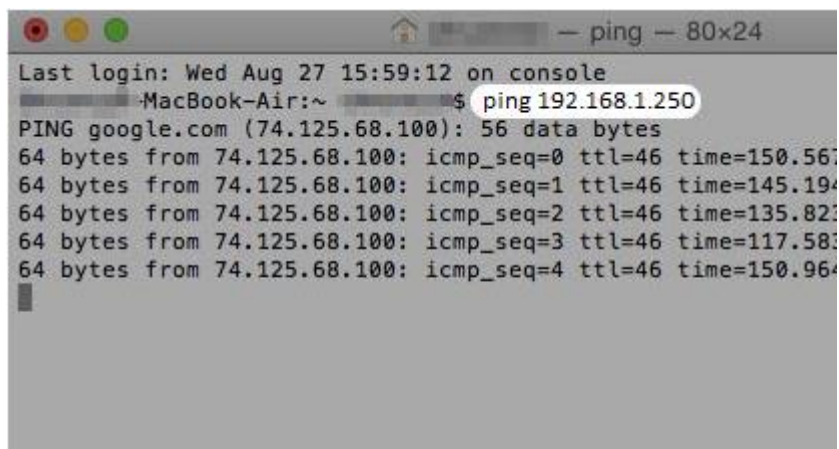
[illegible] — ping — 80×24

Last login: Wed Aug 27 15:59:12 on console
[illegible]-MacBook-Air:~ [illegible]$ ping 192.168.1.250
PING google.com (74.125.68.100): 56 data bytes
64 bytes from 74.125.68.100: icmp_seq=0 ttl=46 time=150.567
64 bytes from 74.125.68.100: icmp_seq=1 ttl=46 time=145.194
64 bytes from 74.125.68.100: icmp_seq=2 ttl=46 time=135.823
64 bytes from 74.125.68.100: icmp_seq=3 ttl=46 time=117.583
64 bytes from 74.125.68.100: icmp_seq=4 ttl=46 time=150.964